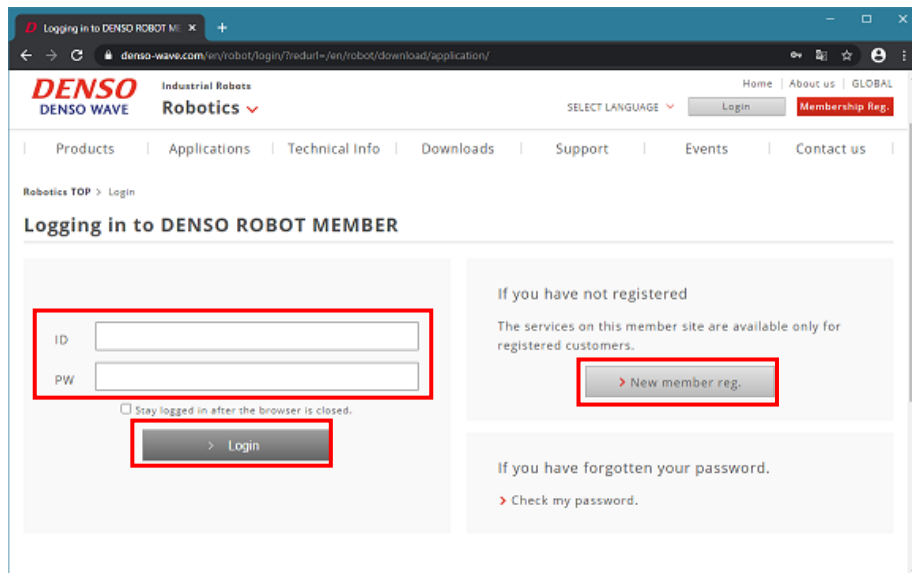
Logging in to DENSO ROBOT ME ×

denso-wave.com/en/robot/login/?redurl=/en/robot/download/application/

DENSO
DENSO WAVE

Industrial Robots
Robotics

Home | About us | GLOBAL
SELECT LANGUAGE
Login
Membership Reg.

Products | Applications | Technical Info | Downloads | Support | Events | Contact us

Robotics TOP > Login

Logging in to DENSO ROBOT MEMBER

ID
PW
Stay logged in after the browser is closed.
> Login

If you have not registered

The services on this member site are available only for registered customers.

> New member reg.

If you have forgotten your password.

> Check my password.